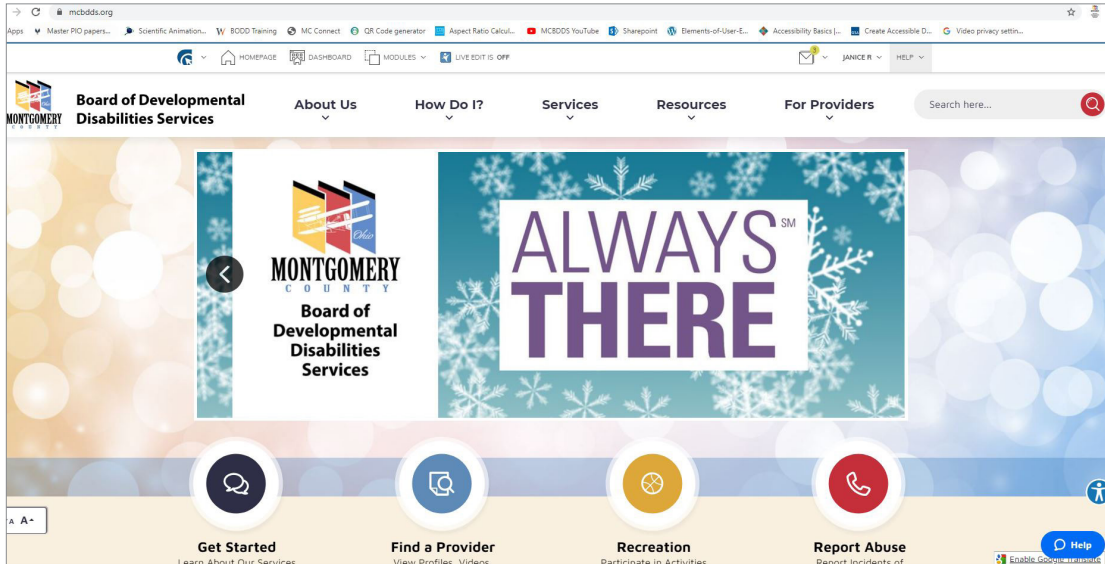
mcbdds.org

Apps Master PIO papers... Scientific Animation... BODD Training MC Connect QR Code generator Aspect Ratio Calcul... MCBDDS YouTube Sharepoint Elements-of-User-E... Accessibility Basics |... Create Accessible D... Video privacy settin...

HOMEPAGE DASHBOARD MODULES LIVE EDIT IS OFF 3 JANICE R HELP

MONTGOMERY COUNTY Board of Developmental Disabilities Services

About Us How Do I? Services Resources For Providers Search here...

Ohio MONTGOMERY COUNTY Board of Developmental Disabilities Services

ALWAYS SM THERE

Get Started Learn About Our Services

Find a Provider View Profiles, Videos

Recreation Participate in Activities

Report Abuse Report Incidents of

A A+

Help

Enable Google Translate